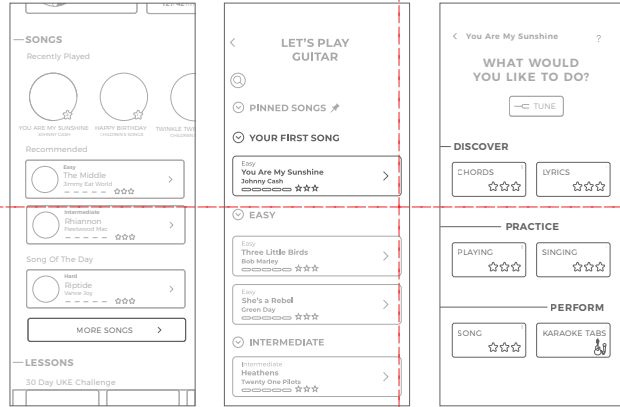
LET'S...

SONGS
Recently Played
YOU ARE MY SUNSHINE
JOHNNY CASH
HAPPY BIRTHDAY
CHILDREN'S SONGS
TWINKLE TWI...
CHILDREN...
Recommended
Easy
The Middle
Jimmy Eat World
☆☆☆
>
Intermediate
Rhiannon
Fleetwood Mac
☆☆☆
>
Song Of The Day
Hard
Riptide
Vance Joy
☆☆☆
>
MORE SONGS >
LESSONS
30 Day UKE Challenge

<
LET'S PLAY GUITAR
PINNED SONGS
YOUR FIRST SONG
Easy
You Are My Sunshine
Johnny Cash
☆☆☆
>
EASY
Easy
Three Little Birds
Bob Marley
☆☆☆
>
Easy
She's a Rebel
Green Day
☆☆☆
>
INTERMEDIATE
Intermediate
Heathens
Twenty One Pilots
☆☆☆
>

< You Are My Sunshine
?
WHAT WOULD YOU LIKE TO DO?
TUNE
DISCOVER
CHORDS
☆☆☆
LYRICS
☆☆☆
PRACTICE
PLAYING
☆☆☆
SINGING
☆☆☆
PERFORM
SONG
☆☆☆
KARAOKE TABS